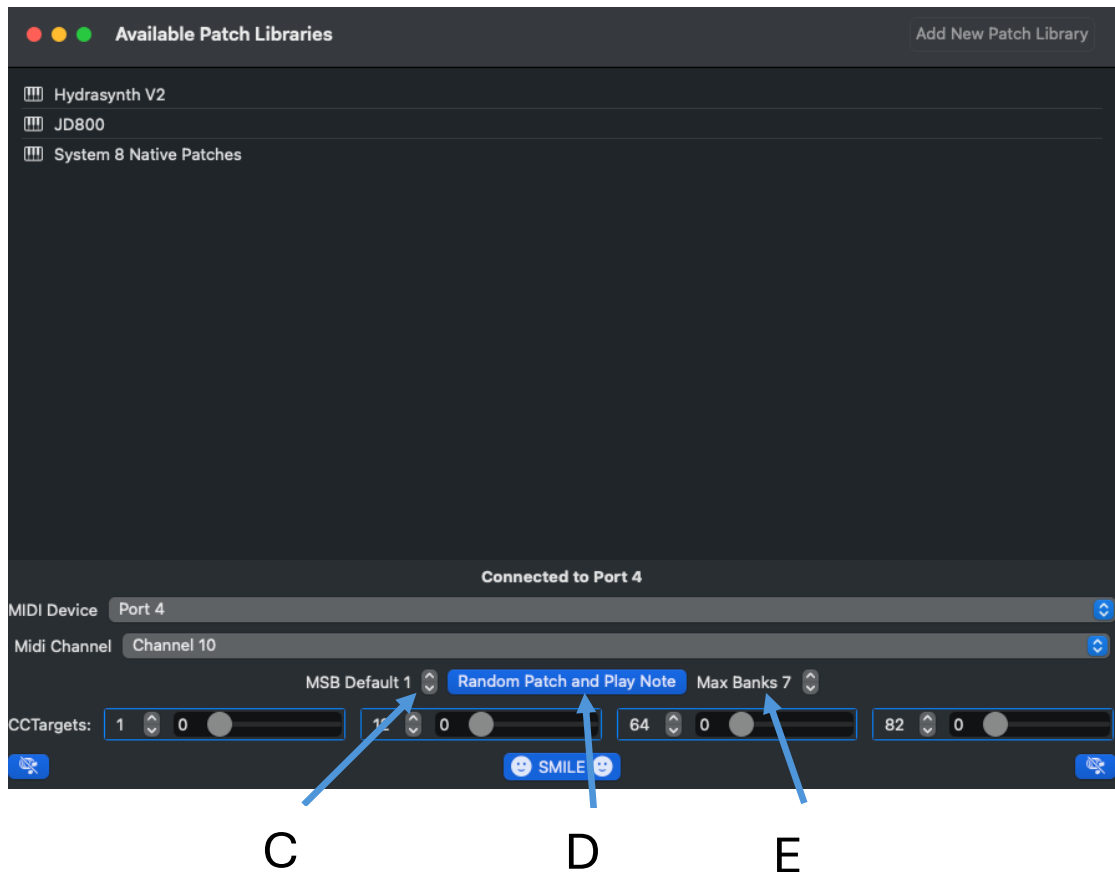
Available Patch Libraries

Add New Patch Library

Hydrasynth V2
JD800
System 8 Native Patches

Connected to Port 4

MIDI Device Port 4

Midi Channel Channel 10

MSB Default 1 Random Patch and Play Note Max Banks 7

CCTargets: 1 0 1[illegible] 0 64 0 82 0

SMILE

C D E